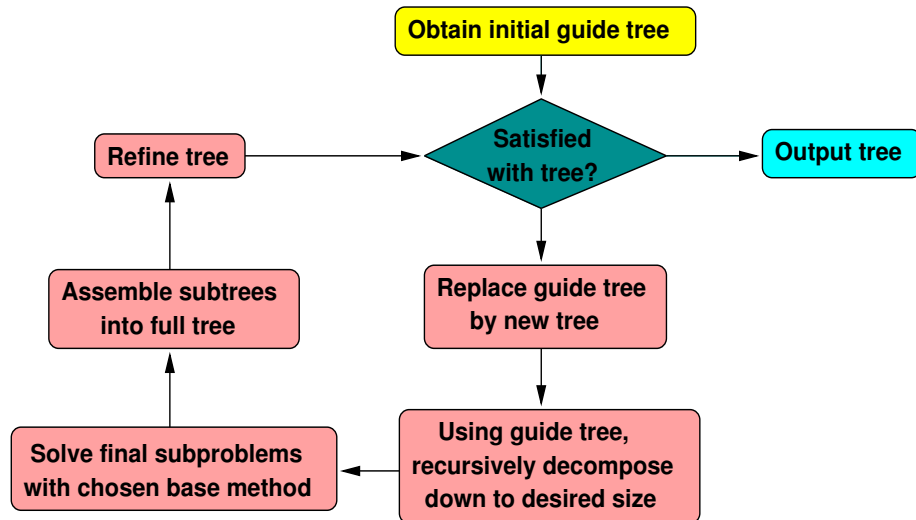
Obtain initial guide tree

Satisfied with tree?

Output tree

Refine tree

Replace guide tree by new tree

Using guide tree, recursively decompose down to desired size

Solve final subproblems with chosen base method

Assemble subtrees into full tree